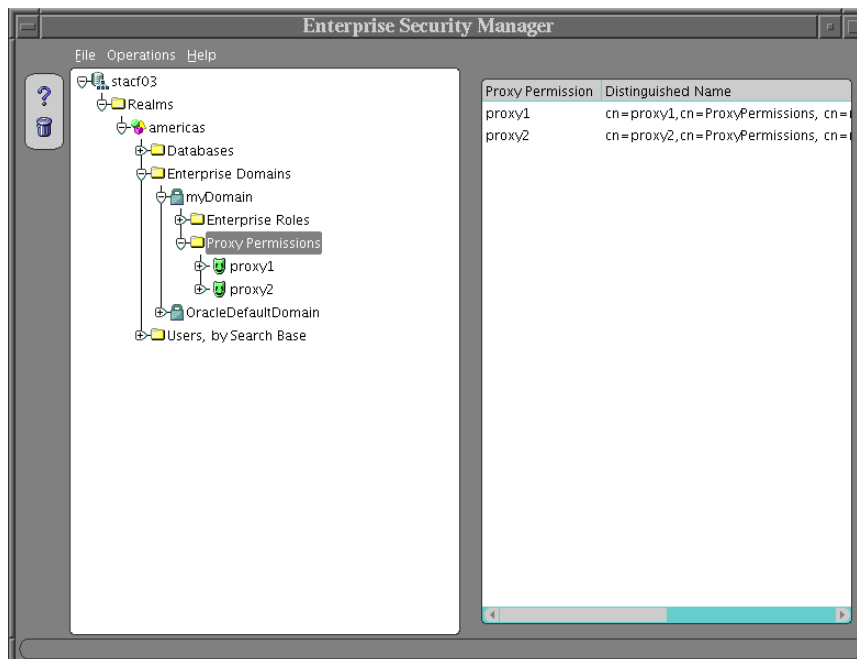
Enterprise Security Manager

File Operations Help

stacf03
Realms
americas
Databases
Enterprise Domains
myDomain
Enterprise Roles
Proxy Permissions
proxy1
proxy2
OracleDefaultDomain
Users, by Search Base

| Proxy Permission | Distinguished Name |
|---|---|
| proxy1 | cn=proxy1,cn=ProxyPermissions, cn=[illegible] |
| proxy2 | cn=proxy2,cn=ProxyPermissions, cn=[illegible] |